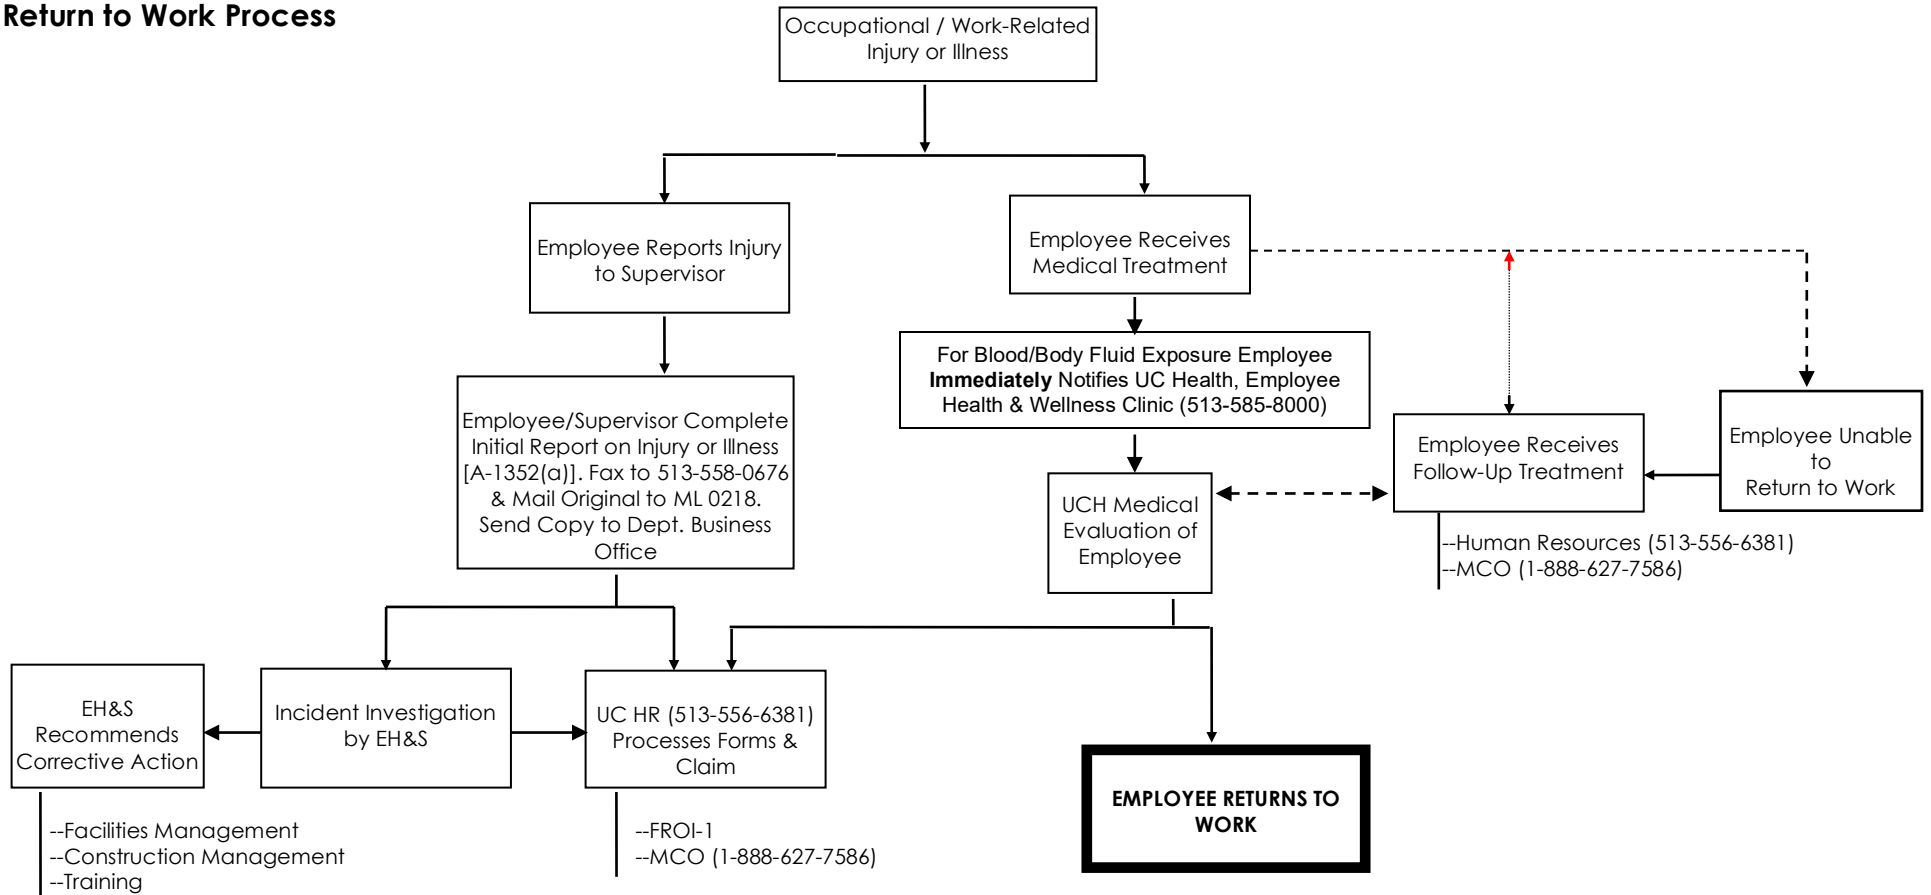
**Return to Work Process**

Occupational / Work-Related Injury or Illness

Employee Reports Injury to Supervisor

Employee Receives Medical Treatment

For Blood/Body Fluid Exposure Employee **Immediately** Notifies UC Health, Employee Health & Wellness Clinic (513-585-8000)

Employee/Supervisor Complete Initial Report on Injury or Illness [A-1352(a)]. Fax to 513-558-0676 & Mail Original to ML 0218. Send Copy to Dept. Business Office

UCH Medical Evaluation of Employee

Employee Receives Follow-Up Treatment

--Human Resources (513-556-6381)
--MCO (1-888-627-7586)

Employee Unable to Return to Work

EH&S Recommends Corrective Action

--Facilities Management
--Construction Management
--Training

Incident Investigation by EH&S

UC HR (513-556-6381) Processes Forms & Claim

--FROI-1
--MCO (1-888-627-7586)

**EMPLOYEE RETURNS TO WORK**